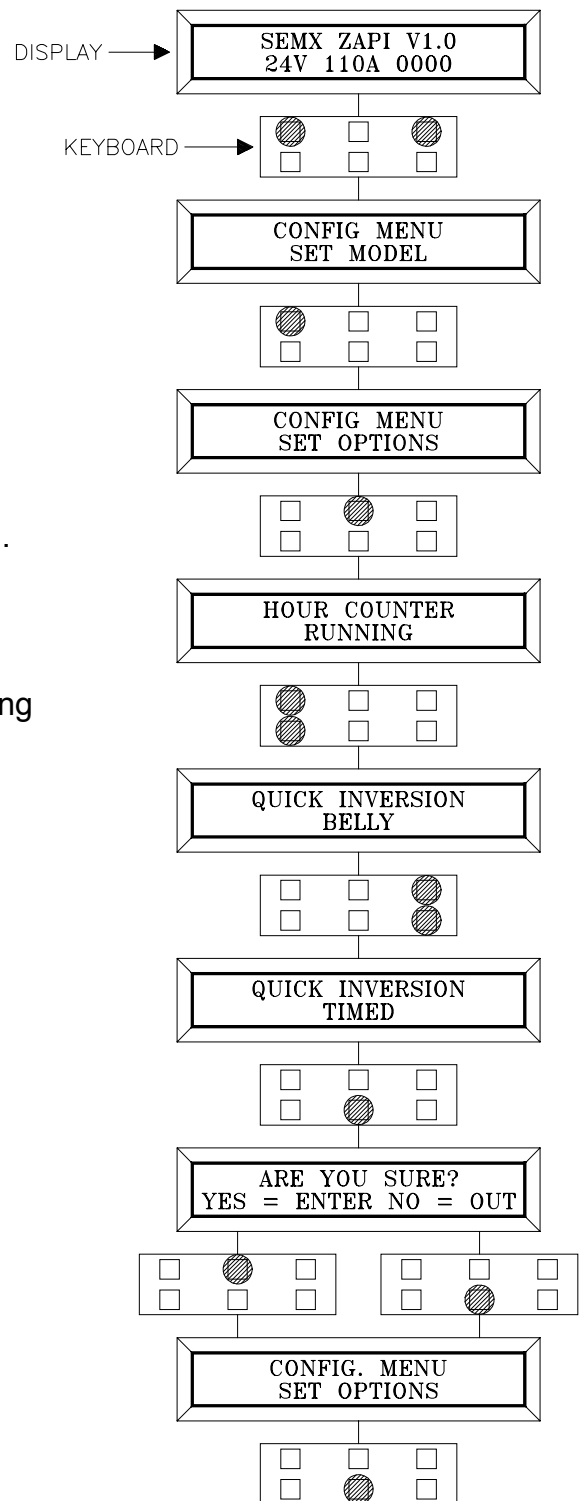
DISPLAY

SEMX ZAPI V1.0
24V 110A 0000

KEYBOARD

CONFIG MENU
SET MODEL

CONFIG MENU
SET OPTIONS

.

HOUR COUNTER
RUNNING

ng

QUICK INVERSION
BELLY

QUICK INVERSION
TIMED

ARE YOU SURE?
YES = ENTER NO = OUT

CONFIG. MENU
SET OPTIONS